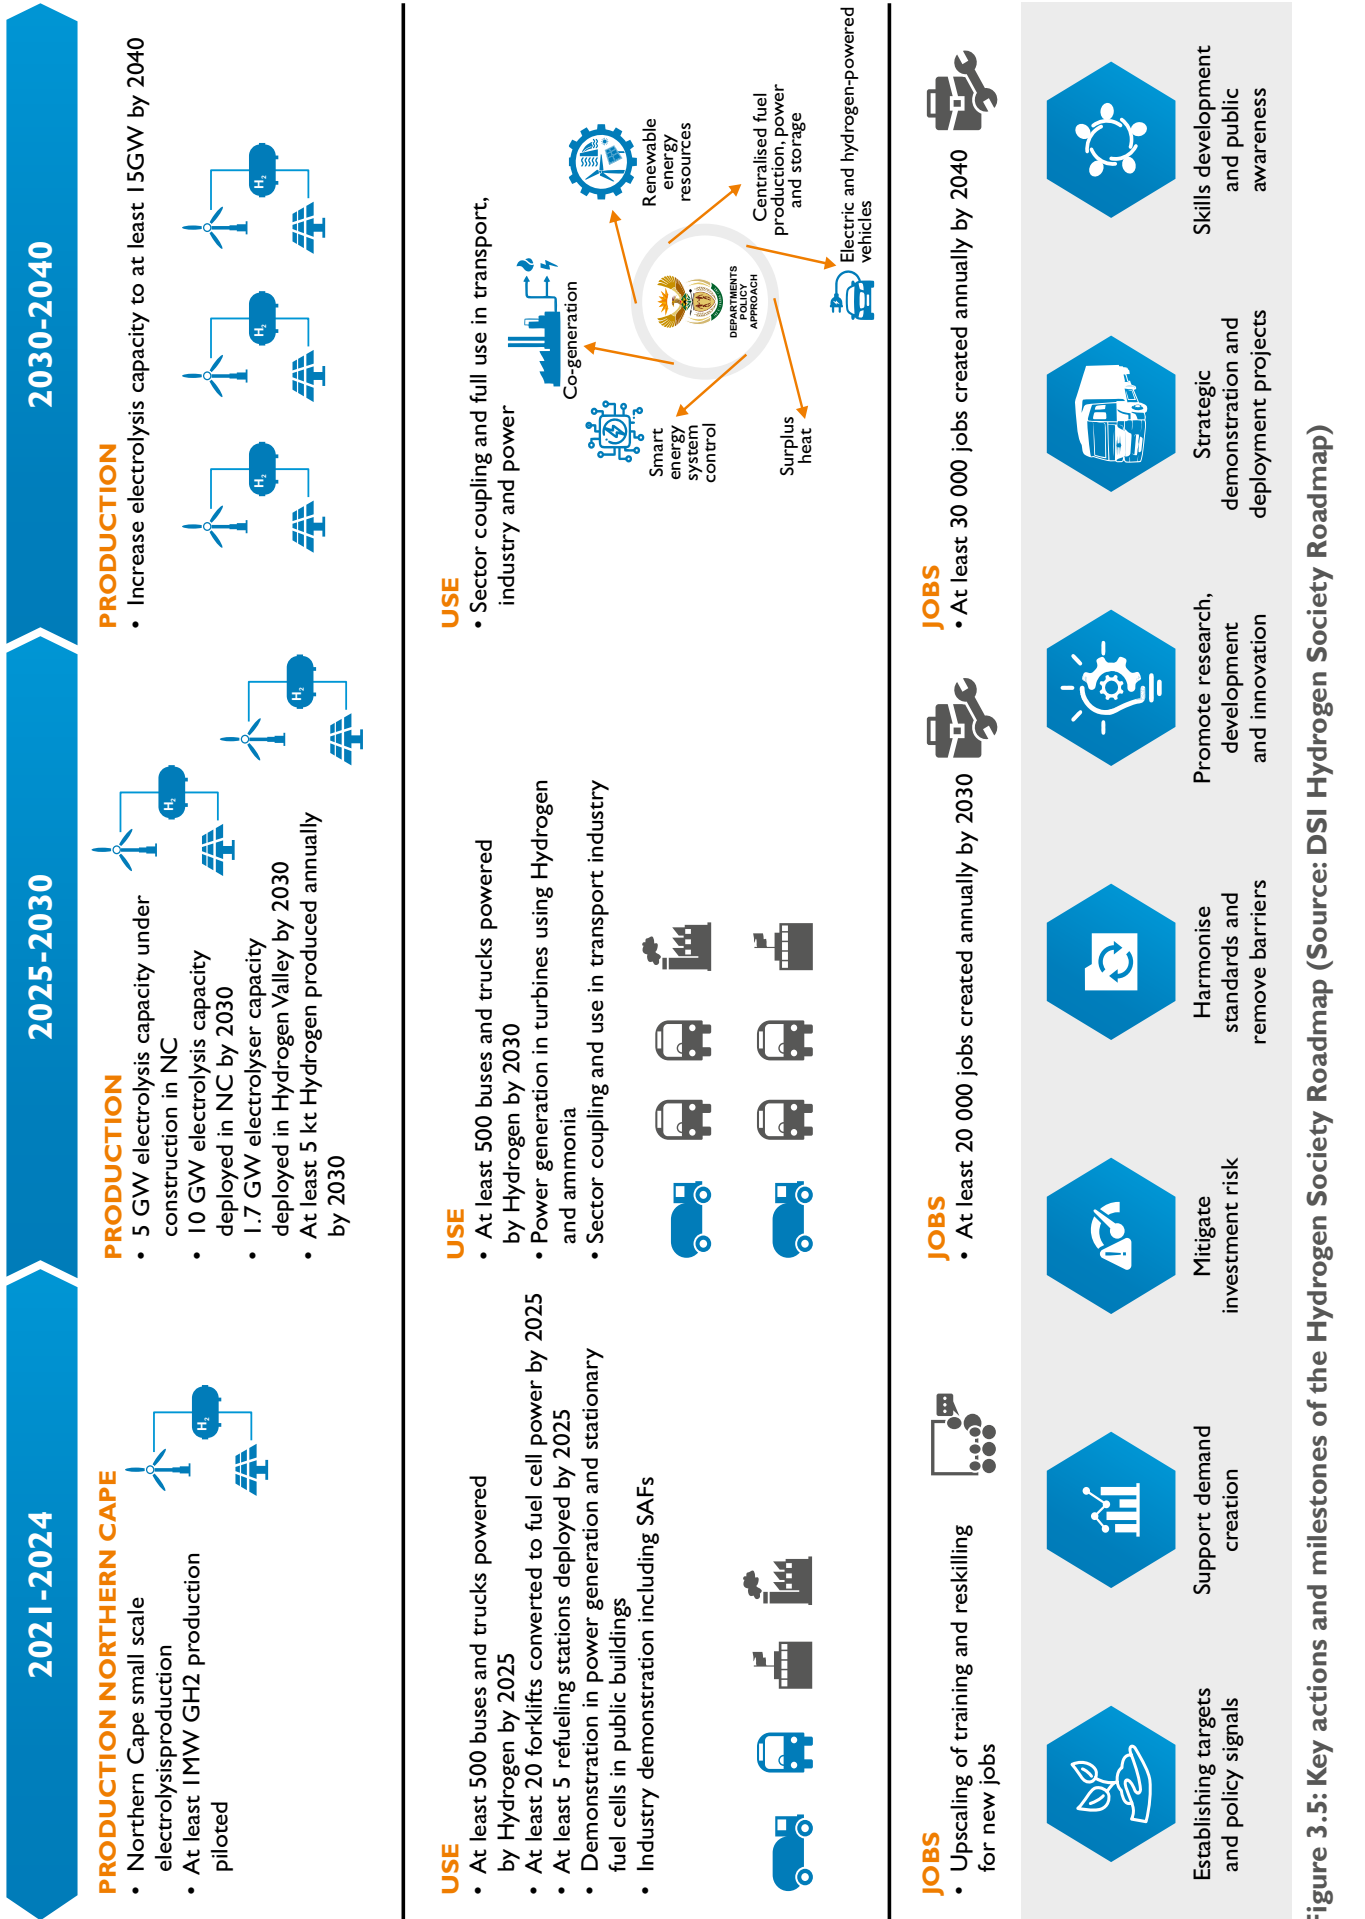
2021-2024

PRODUCTION NORTHERN CAPE
• Northern Cape small scale electrolysisproduction
• At least 1MW GH2 production piloted

$H_2$

USE
• At least 500 buses and trucks powered by Hydrogen by 2025
• At least 20 forklifts converted to fuel cell power by 2025
• At least 5 refueling stations deployed by 2025
• Demonstration in power generation and stationary fuel cells in public buildings
• Industry demonstration including SAFs

JOBS
• Upscaling of training and reskilling for new jobs

2025-2030

PRODUCTION
• 5 GW election electrolysis capacity under construction in NC
• 10 GW electrolysis capacity deployed in NC by 2030
• 1.7 GW electrolyser capacity deployed in Hydrogen Valley by 2030
• At least 5 kt Hydrogen produced annually by 2030

$H_2$

$H_2$

USE
• At least 500 buses and trucks powered by Hydrogen by 2030
• Power generation in turbines using Hydrogen and ammonia
• Sector coupling and use in transport industry

JOBS
• At least 20 000 jobs created annually by 2030

2030-2040

PRODUCTION
• Increase electrolysis capacity to at least 15GW by 2040

$H_2$

$H_2$

$H_2$

USE
• Sector coupling and full use in transport, industry and power

Co-generation
Renewable energy resources
Centralised fuel production, power and storage
Electric and hydrogen-powered vehicles
Surplus heat
Smart energy system control
DEPARTMENTS POLICY APPROACH

JOBS
• At least 30 000 jobs created annually by 2040

Establishing targets and policy signals

Support demand creation

Mitigate investment risk

Harmonise standards and remove barriers

Promote research, development and innovation

Strategic demonstration and deployment projects

Skills development and public awareness

igure 3.5: Key actions and milestones of the Hydrogen Society Roadmap (Source: DSI Hydrogen Society Roadmap)